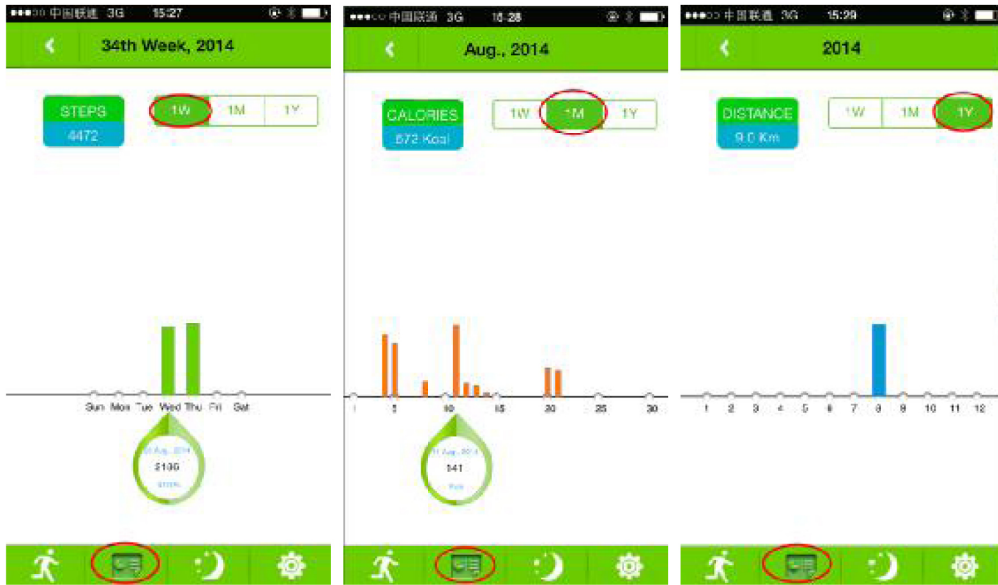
●●●○○ 中国联通 3G 15:27

34th Week, 2014

STEPS
4472

1W 1M 1Y

Sun Mon Tue Wed Thu Fri Sat

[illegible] Aug., 2014
3136
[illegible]

●●●○○ 中国联通 3G 15:28

Aug., 2014

CALORIES
672 Kcal

1W 1M 1Y

1 5 10 15 20 25 30

11 Aug., 2014
341
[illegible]

●●●○○ 中国联通 3G 15:29

2014

DISTANCE
9.0 Km

1W 1M 1Y

1 2 3 4 5 6 7 8 9 10 11 12